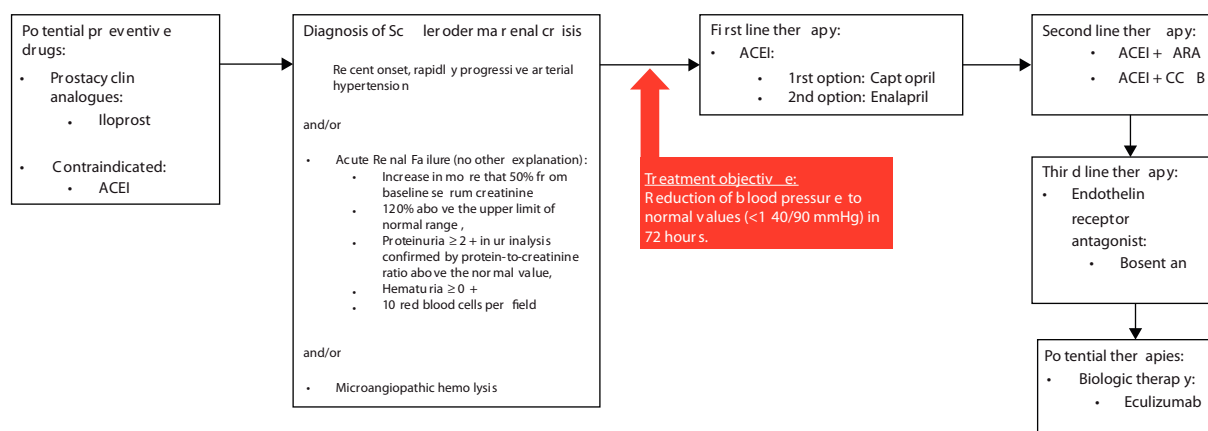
Po tential pr eventiv e drugs:

- Prostacy clin analogues:
  - Iloprost
- Contraindicated:
  - ACEI

Diagnosis of Sc ler oder ma r enal cr isis

Re cent onset, rapidl y progressi ve ar terial hypertensio n

and/or

- Acute Re nal Fa ilure (no other explanation):
  - Increase in mo re that 50% fr om baseline se rum creatinine
  - 120% abo ve the upper limit of normal range ,
  - Proteinuria ≥ 2 + in ur inalysis confirmed by protein-to-creatinine ratio abo ve the nor mal value,
  - Hematu ria ≥ 0 +
  - 10 red blood cells per field

and/or

- Microangiopathic hemo lysis

Treatment objectiv e:
R eduction of b lood pressur e to normal v alues (<1 40/90 mmHg) in 72 hour s.

Fi rst line ther apy:
- ACEI:
  - 1rst option: Capt opril
  - 2nd option: Enalapril

Second line ther apy:
- ACEI + ARA
- ACEI + CC B

Thir d line ther apy:
- Endothelin receptor antagonist:
  - Bosent an

Po tential ther apies:
- Biologic therap y:
  - Eculizumab